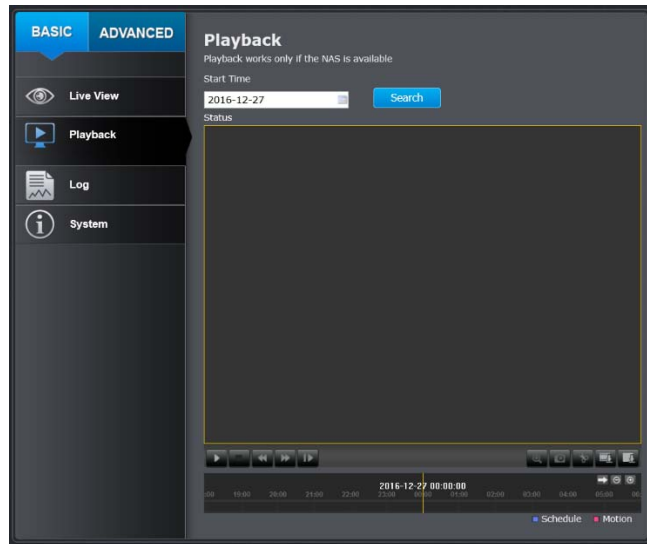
BASIC ADVANCED

Live View

Playback

Log

System

Playback

Playback works only if the NAS is available

Start Time

2016-12-27

Search

Status

2016-12-27 00:00:00

:00 19:00 20:00 21:00 22:00 23:00 00:00 01:00 02:00 03:00 04:00 05:00 06

Schedule Motion